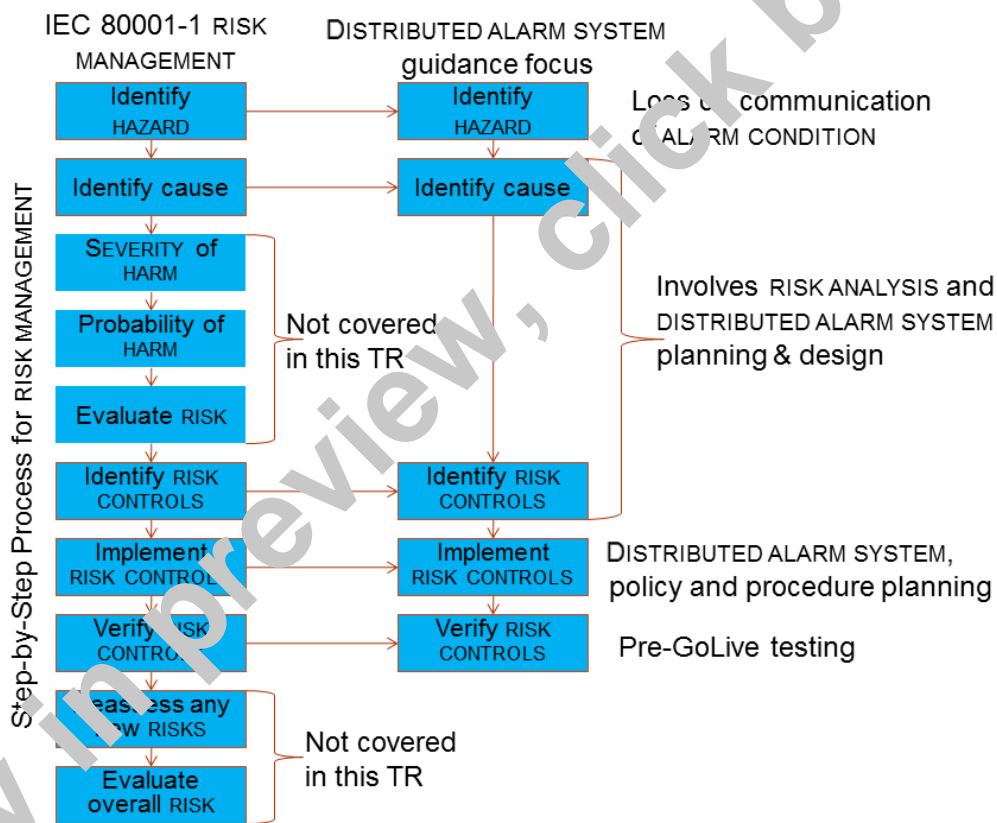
IEC 80001-1 RISK MANAGEMENT

DISTRIBUTED ALARM SYSTEM guidance focus

Step-by-Step Process for RISK MANAGEMENT

Identify HAZARD

Identify cause

SEVERITY of HARM

Probability of HARM

Evaluate RISK

Not covered in this TR

Identify RISK CONTROLS

Implement RISK CONTROL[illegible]

Verify RISK CONTROL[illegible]

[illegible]eass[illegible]ess any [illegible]w RISKS

Evaluate overall RISK

Not covered in this TR

Identify HAZARD

Loss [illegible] communication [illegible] AL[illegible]RM CONDITION

Identify cause

Involves RISK ANALYSIS and DISTRIBUTED ALARM SYSTEM planning & design

Identify RISK CONTROLS

Implement RISK CONTROLS

DISTRIBUTED ALARM SYSTEM, policy and procedure planning

Verify RISK CONTROLS

Pre-GoLive testing

www.in preview, click b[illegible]